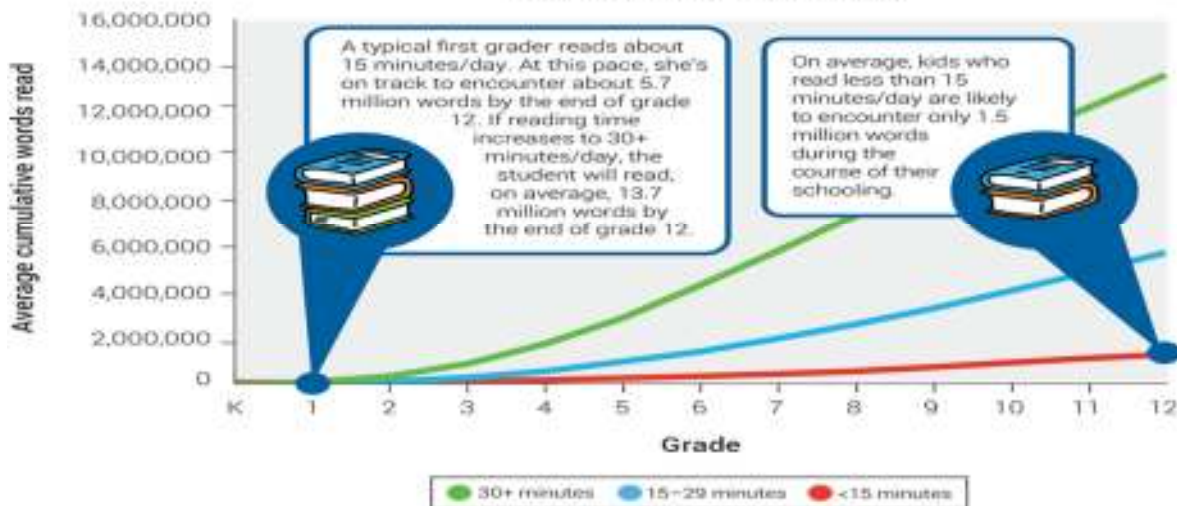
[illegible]

16,000,000
14,000,000
12,000,000
10,000,000
8,000,000
6,000,000
4,000,000
2,000,000
0

Average cumulative words read

A typical first grader reads about 15 minutes/day. At this pace, she's on track to encounter about 5.7 million words by the end of grade 12. If reading time increases to 30+ minutes/day, the student will read, on average, 13.7 million words by the end of grade 12.

On average, kids who read less than 15 minutes/day are likely to encounter only 1.5 million words during the course of their schooling.

K 1 2 3 4 5 6 7 8 9 10 11 12

Grade

30+ minutes 15–29 minutes <15 minutes